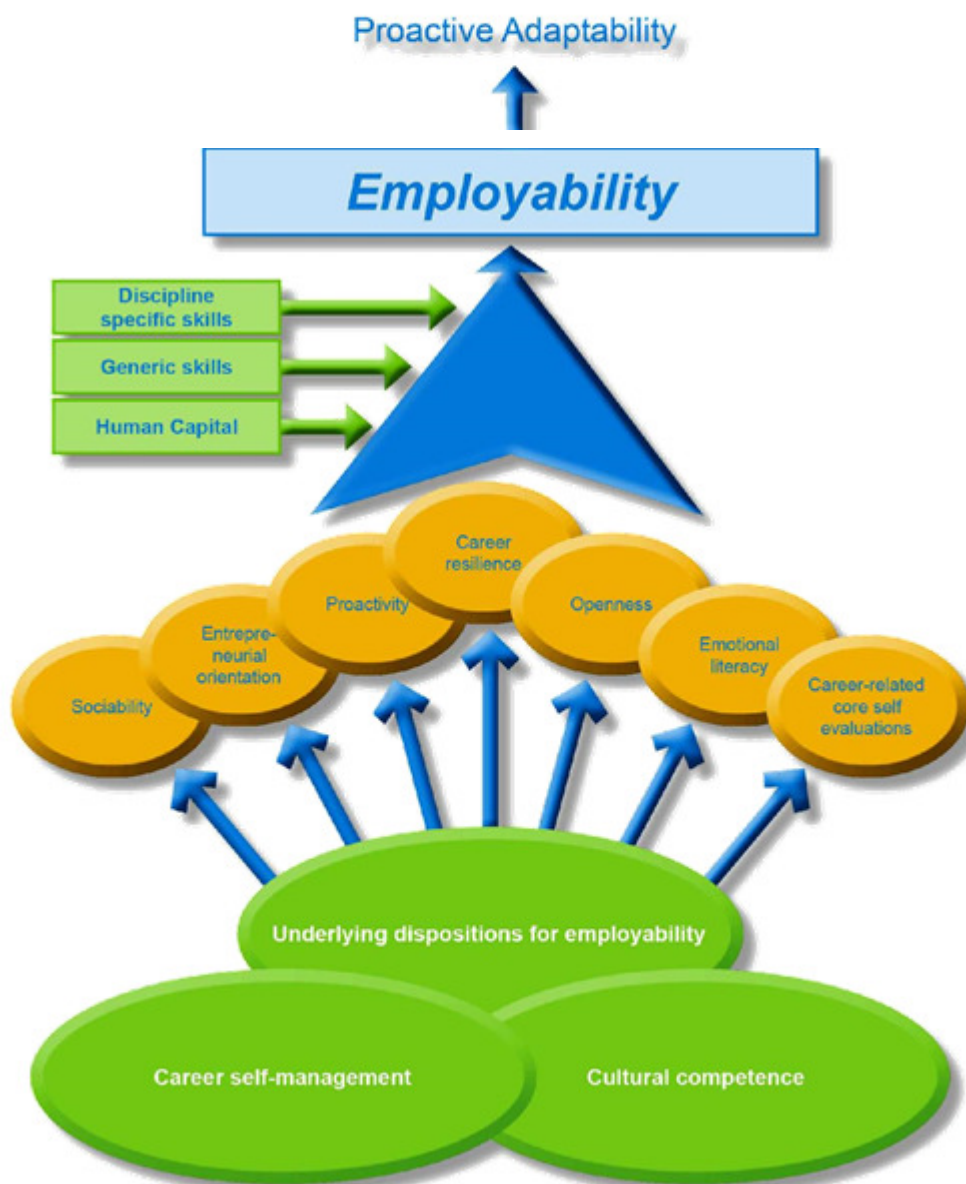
Proactive Adaptability

Employability

Discipline specific skills

Generic skills

Human Capital

Sociability

Entrepreneurial orientation

Proactivity

Career resilience

Openness

Emotional literacy

Career-related core self evaluations

Underlying dispositions for employability

Career self-management

Cultural competence